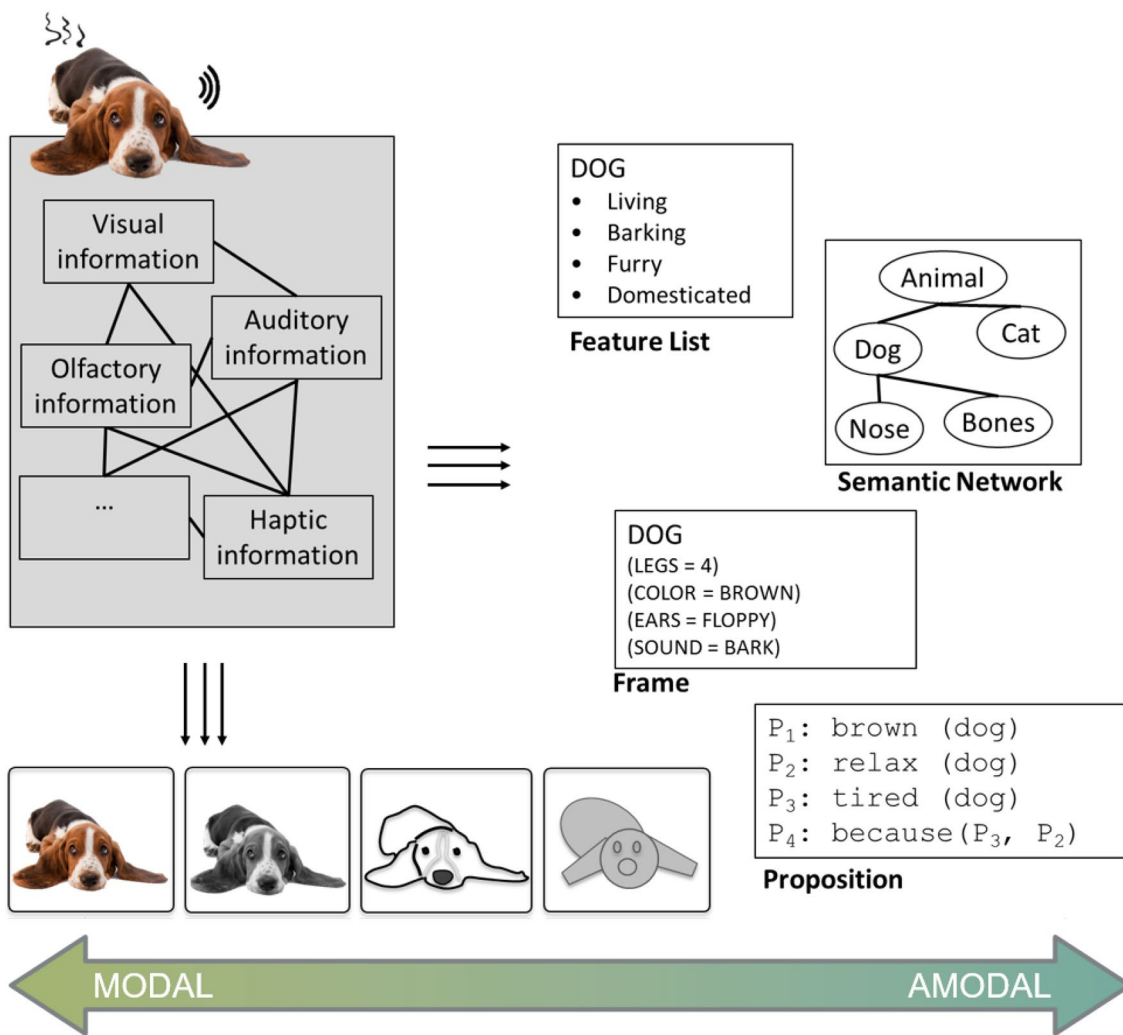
Visual information

Auditory information

Olfactory information

...

Haptic information

DOG
• Living
• Barking
• Furry
• Domesticated

Feature List

Animal

Cat

Dog

Nose

Bones

Semantic Network

DOG
(LEGS = 4)
(COLOR = BROWN)
(EARS = FLOPPY)
(SOUND = BARK)

Frame

$P_1$: brown (dog)
$P_2$: relax (dog)
$P_3$: tired (dog)
$P_4$: because($P_3$, $P_2$)

Proposition

MODAL

AMODAL